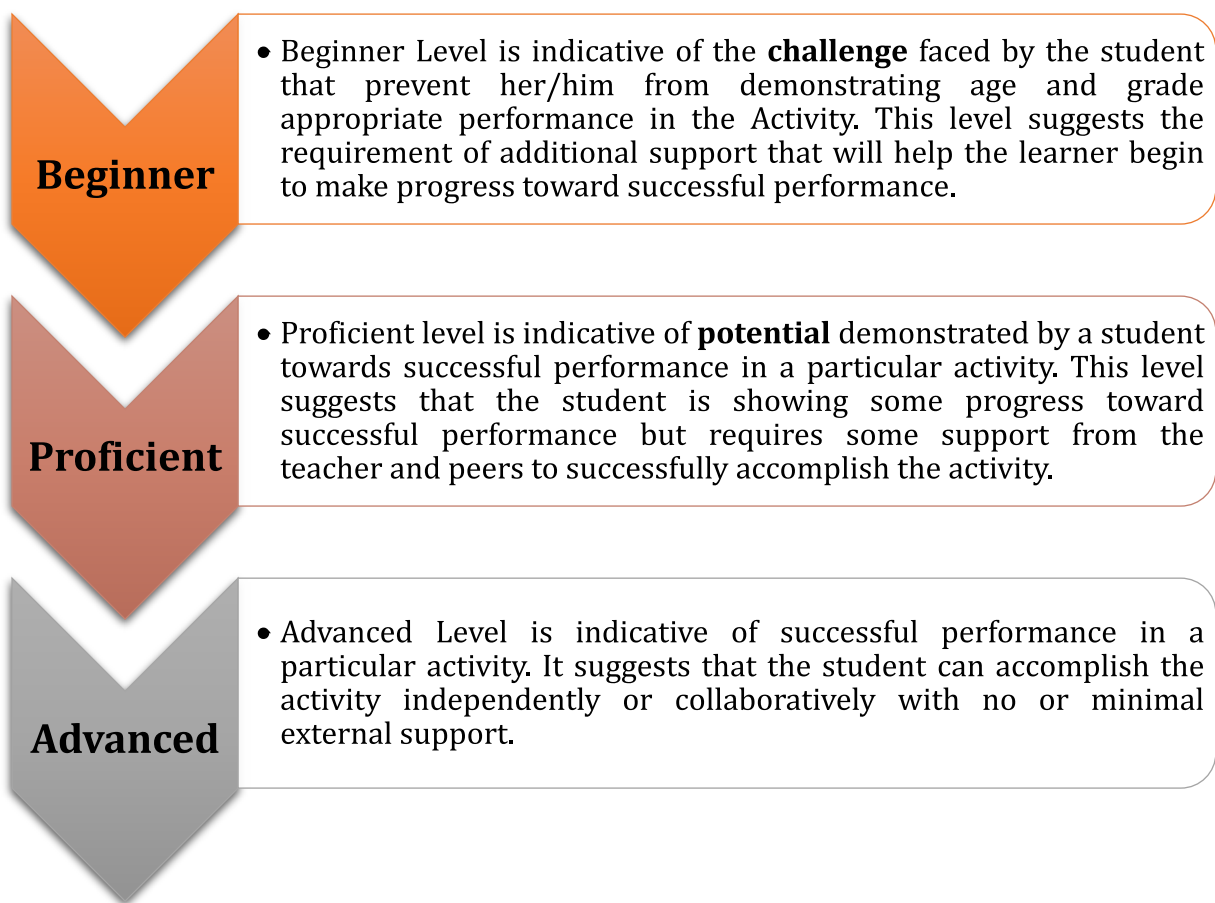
Beginner

• Beginner Level is indicative of the **challenge** faced by the student that prevent her/him from demonstrating age and grade appropriate performance in the Activity. This level suggests the requirement of additional support that will help the learner begin to make progress toward successful performance.

Proficient

• Proficient level is indicative of **potential** demonstrated by a student towards successful performance in a particular activity. This level suggests that the student is showing some progress toward successful performance but requires some support from the teacher and peers to successfully accomplish the activity.

Advanced

• Advanced Level is indicative of successful performance in a particular activity. It suggests that the student can accomplish the activity independently or collaboratively with no or minimal external support.